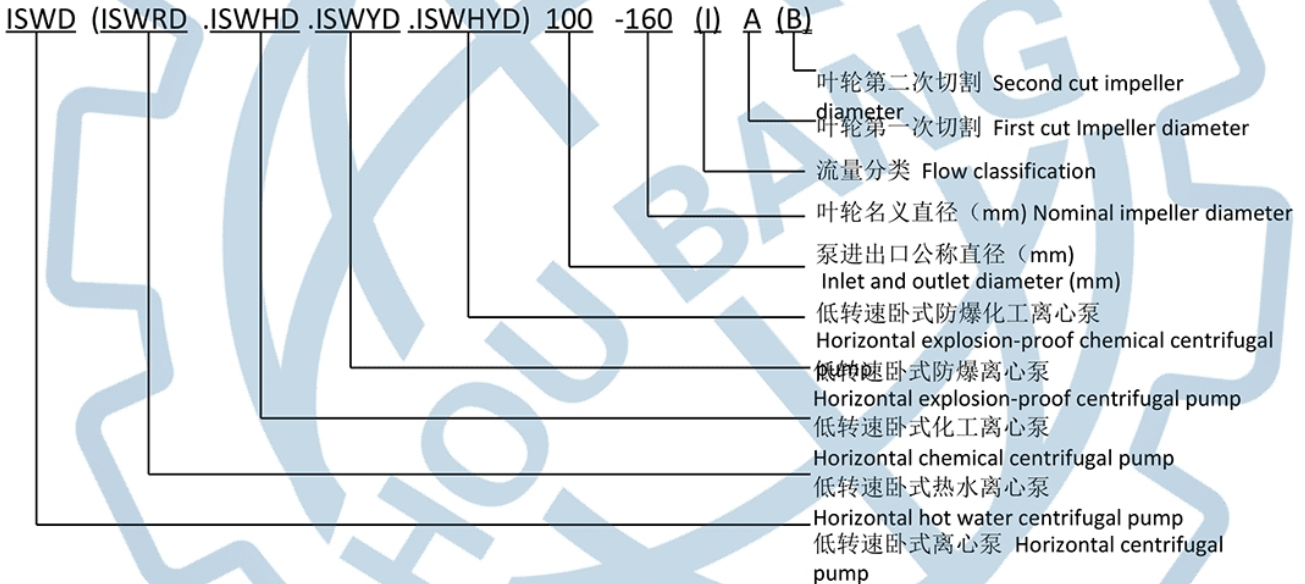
ISWD (ISWRD .ISWHD .ISWYD .ISWHYD) 100 -160 (I) A (B)

叶轮第二次切割 Second cut impeller diameter

叶轮第一次切割 First cut Impeller diameter

流量分类 Flow classification

叶轮名义直径（mm) Nominal impeller diameter

泵进出口公称直径（mm)
Inlet and outlet diameter (mm)

低转速卧式防爆化工离心泵
Horizontal explosion-proof chemical centrifugal pump

低转速卧式防爆离心泵
Horizontal explosion-proof centrifugal pump

低转速卧式化工离心泵
Horizontal chemical centrifugal pump

低转速卧式热水离心泵
Horizontal hot water centrifugal pump

低转速卧式离心泵 Horizontal centrifugal pump

HOU BANG